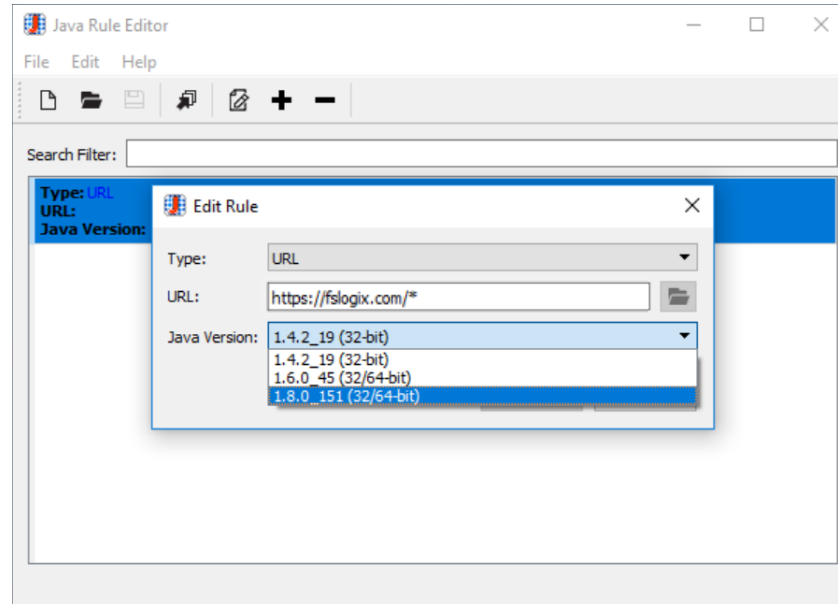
Java Rule Editor

File Edit Help

Search Filter:

Type: URL
URL:
Java Version:

Edit Rule

Type: URL

URL: https://fslogix.com/*

Java Version: 1.4.2_19 (32-bit)

1.4.2_19 (32-bit)
1.6.0_45 (32/64-bit)
1.8.0_151 (32/64-bit)